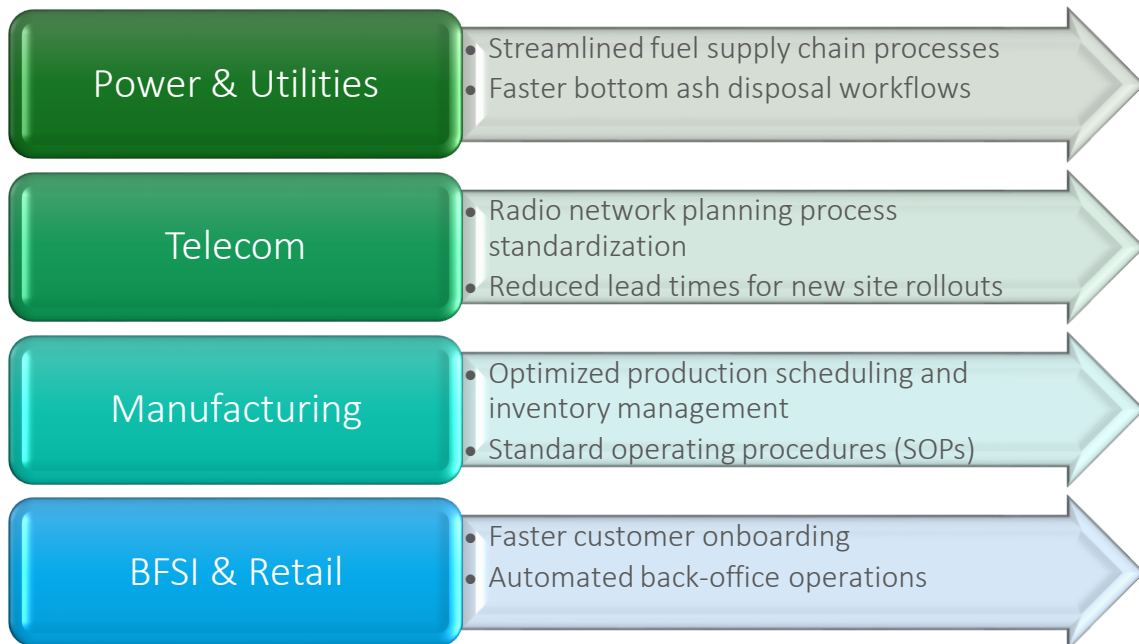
Power & Utilities

- Streamlined fuel supply chain processes
- Faster bottom ash disposal workflows

Telecom

- Radio network planning process standardization
- Reduced lead times for new site rollouts

Manufacturing

- Optimized production scheduling and inventory management
- Standard operating procedures (SOPs)

BFSI & Retail

- Faster customer onboarding
- Automated back-office operations